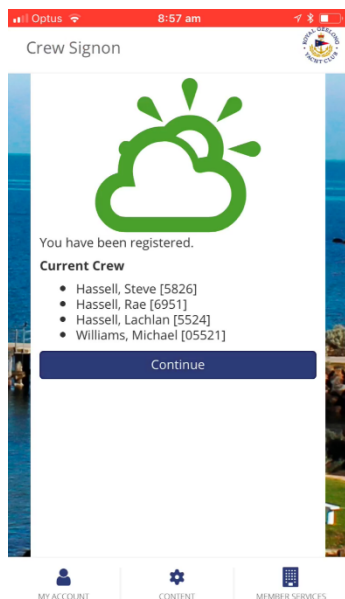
Optus 8:57 am

Crew Signon

ROYAL GEELONG YACHT CLUB

You have been registered.

**Current Crew**

- Hassell, Steve [5826]
- Hassell, Rae [6951]
- Hassell, Lachlan [5524]
- Williams, Michael [05521]

Continue

MY ACCOUNT CONTENT MEMBER SERVICES